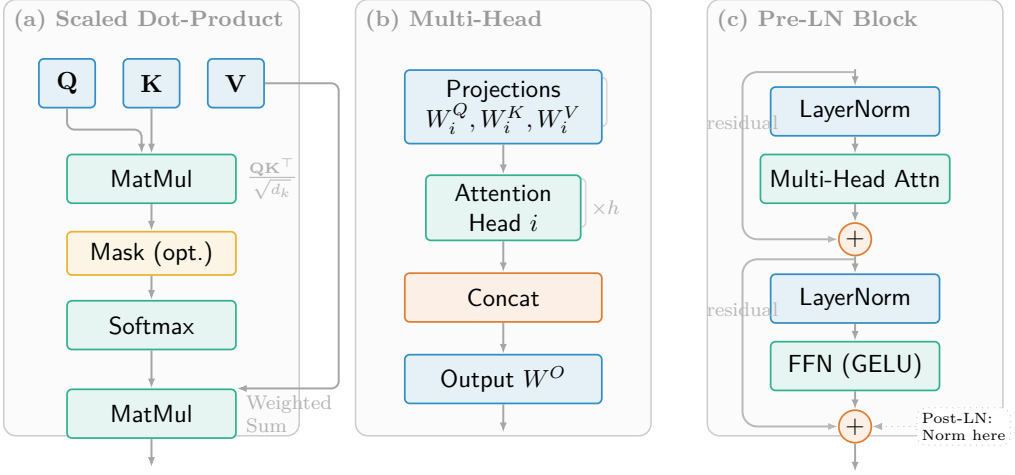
(a) Scaled Dot-Product

**Q** **K** **V**

MatMul

$\frac{QK^\top}{\sqrt{d_k}}$

Mask (opt.)

Softmax

MatMul

Weighted Sum

(b) Multi-Head

Projections $W_i^Q, W_i^K, W_i^V$

Attention Head $i$

$\times h$

Concat

Output $W^O$

(c) Pre-LN Block

residual

LayerNorm

Multi-Head Attn

$+$

residual

LayerNorm

FFN (GELU)

$+$

Post-LN: Norm here